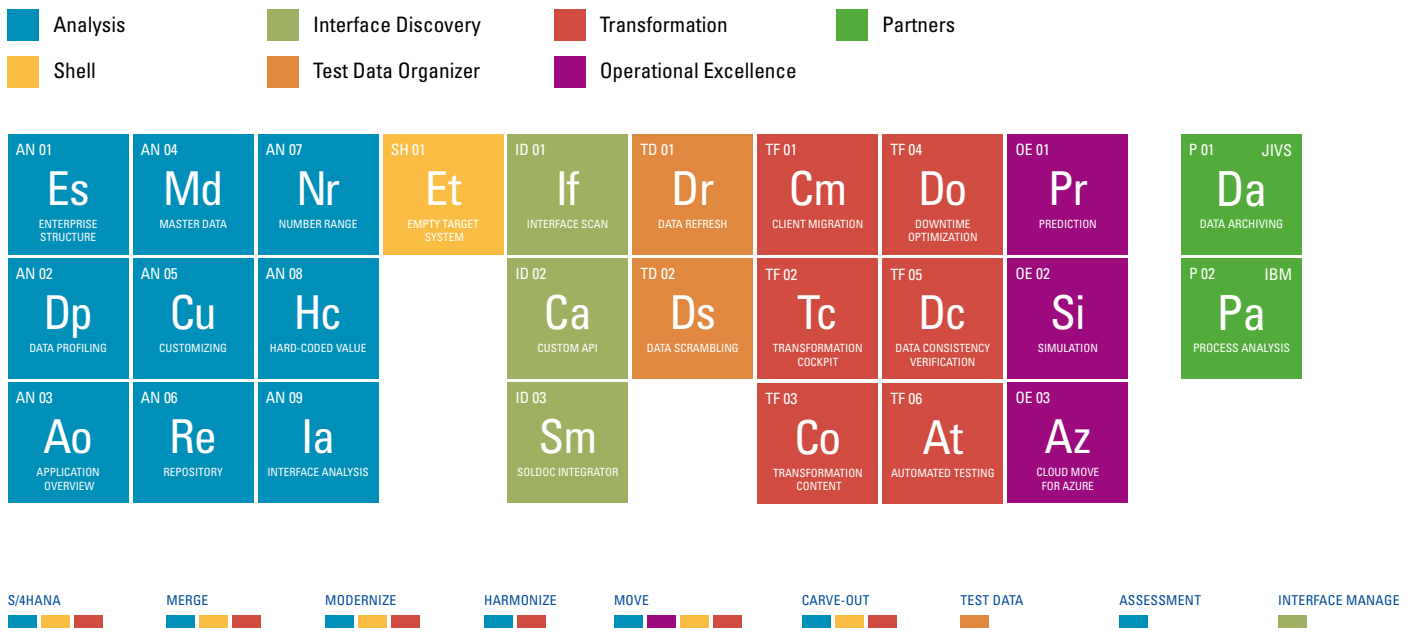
Analysis
Interface Discovery
Transformation
Partners
Shell
Test Data Organizer
Operational Excellence

AN 01
Es
ENTERPRISE STRUCTURE

AN 04
Md
MASTER DATA

AN 07
Nr
NUMBER RANGE

SH 01
Et
EMPTY TARGET SYSTEM

ID 01
If
INTERFACE SCAN

TD 01
Dr
DATA REFRESH

TF 01
Cm
CLIENT MIGRATION

TF 04
Do
DOWNTIME OPTIMIZATION

OE 01
Pr
PREDICTION

P 01 JIVS
Da
DATA ARCHIVING

AN 02
Dp
DATA PROFILING

AN 05
Cu
CUSTOMIZING

AN 08
Hc
HARD-CODED VALUE

ID 02
Ca
CUSTOM API

TD 02
Ds
DATA SCRAMBLING

TF 02
Tc
TRANSFORMATION COCKPIT

TF 05
Dc
DATA CONSISTENCY VERIFICATION

OE 02
Si
SIMULATION

P 02 IBM
Pa
PROCESS ANALYSIS

AN 03
Ao
APPLICATION OVERVIEW

AN 06
Re
REPOSITORY

AN 09
Ia
INTERFACE ANALYSIS

ID 03
Sm
SOLDOC INTEGRATOR

TF 03
Co
TRANSFORMATION CONTENT

TF 06
At
AUTOMATED TESTING

OE 03
Az
CLOUD MOVE FOR AZURE

S/4HANA
MERGE
MODERNIZE
HARMONIZE
MOVE
CARVE-OUT
TEST DATA
ASSESSMENT
INTERFACE MANAGE